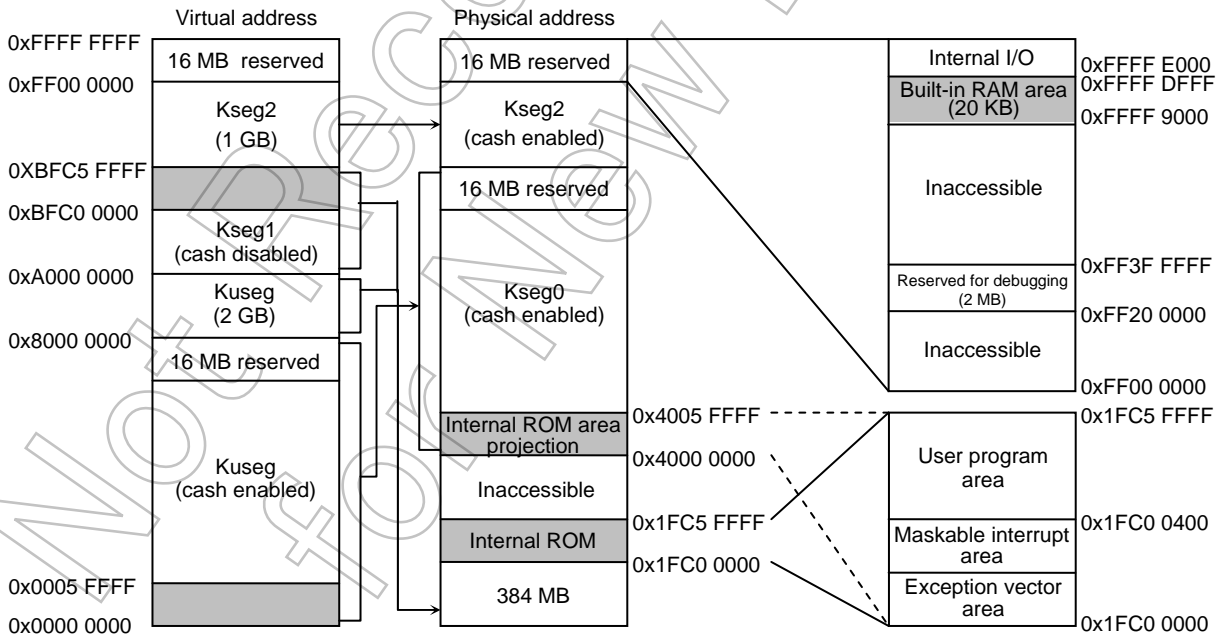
Virtual address

Physical address

0xFFFF FFFF
0xFF00 0000
0XBFC5 FFFF
0xBFC0 0000
0xA000 0000
0x8000 0000
0x0005 FFFF
0x0000 0000

16 MB reserved

Kseg2
(1 GB)

Kseg1
(cash disabled)

Kuseg
(2 GB)

16 MB reserved

Kuseg
(cash enabled)

16 MB reserved

Kseg2
(cash enabled)

16 MB reserved

Kseg0
(cash enabled)

Internal ROM area projection

Inaccessible

Internal ROM

384 MB

0x4005 FFFF
0x4000 0000
0x1FC5 FFFF
0x1FC0 0000

Internal I/O

Built-in RAM area
(20 KB)

Inaccessible

Reserved for debugging
(2 MB)

Inaccessible

0xFFFF E000
0xFFFF DFFF
0xFFFF 9000
0xFF3F FFFF
0xFF20 0000
0xFF00 0000

User program area

Maskable interrupt area

Exception vector area

0x1FC5 FFFF
0x1FC0 0400
0x1FC0 0000